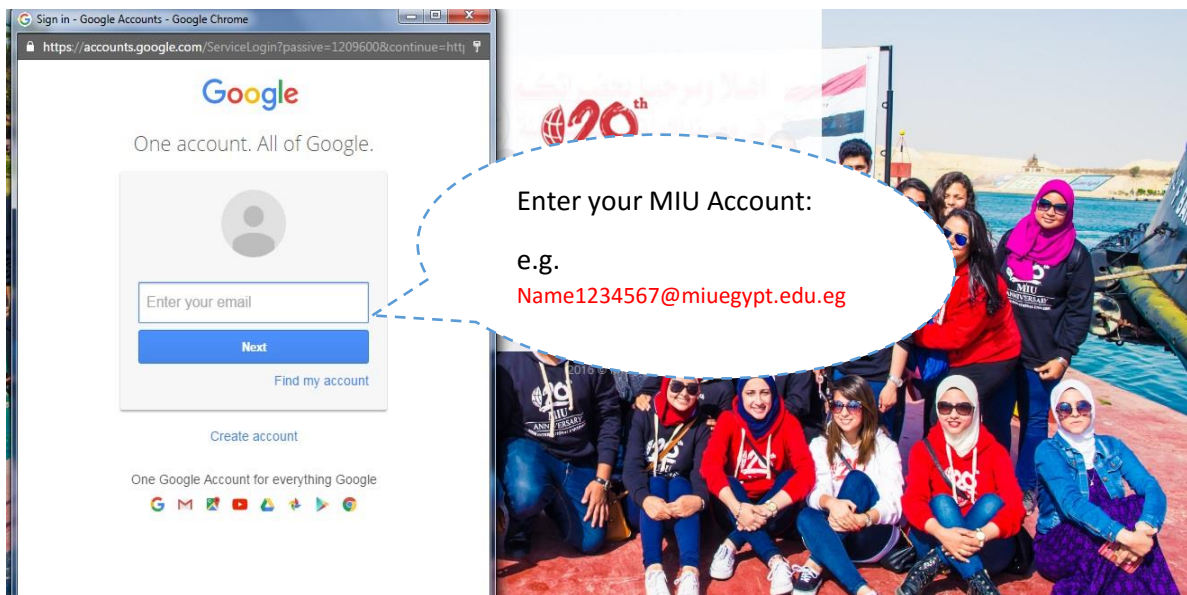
Sign in - Google Accounts - Google Chrome

https://accounts.google.com/ServiceLogin?passive=1209600&continue=htt

Google

One account. All of Google.

Enter your email

Next

Find my account

Create account

One Google Account for everything Google

Enter your MIU Account:

e.g.

Name1234567@miuegypt.edu.eg

20th

MIU ANNIVERSARY

2016 ©